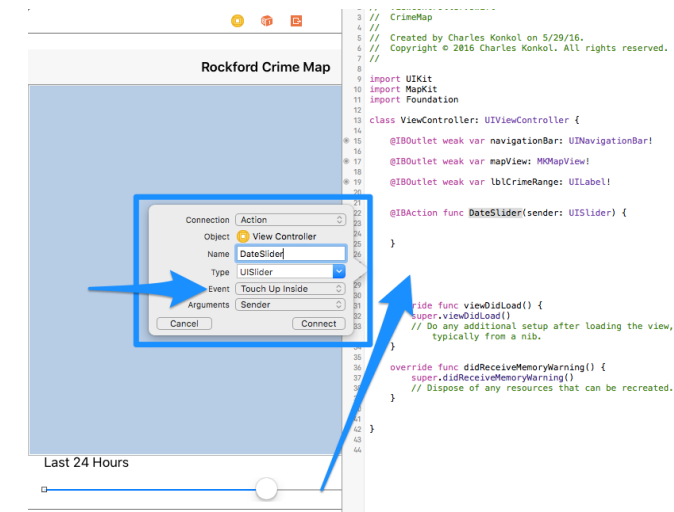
Rockford Crime Map

Connection Action
Object View Controller
Name DateSlider
Type UISlider
Event Touch Up Inside
Arguments Sender
Cancel
Connect

Last 24 Hours

// CrimeMap
//
// Created by Charles Konkol on 5/29/16.
// Copyright © 2016 Charles Konkol. All rights reserved.
//

import UIKit
import MapKit
import Foundation

class ViewController: UIViewController {

@IBOutlet weak var navigationBar: UINavigationBar!

@IBOutlet weak var mapView: MKMapView!

@IBOutlet weak var lblCrimeRange: UILabel!

@IBAction func DateSlider(sender: UISlider) {

}

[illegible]rride func viewDidLoad() {
super.viewDidLoad()
// Do any additional setup after loading the view, typically from a nib.
}

override func didReceiveMemoryWarning() {
super.didReceiveMemoryWarning()
// Dispose of any resources that can be recreated.
}

}

3 4 5 6 7 8 9 10 11 12 13 14 15 16 17 18 19 20 21 22 23 24 25 26 29 30 31 32 33 34 35 36 37 38 39 40 41 42 43 44